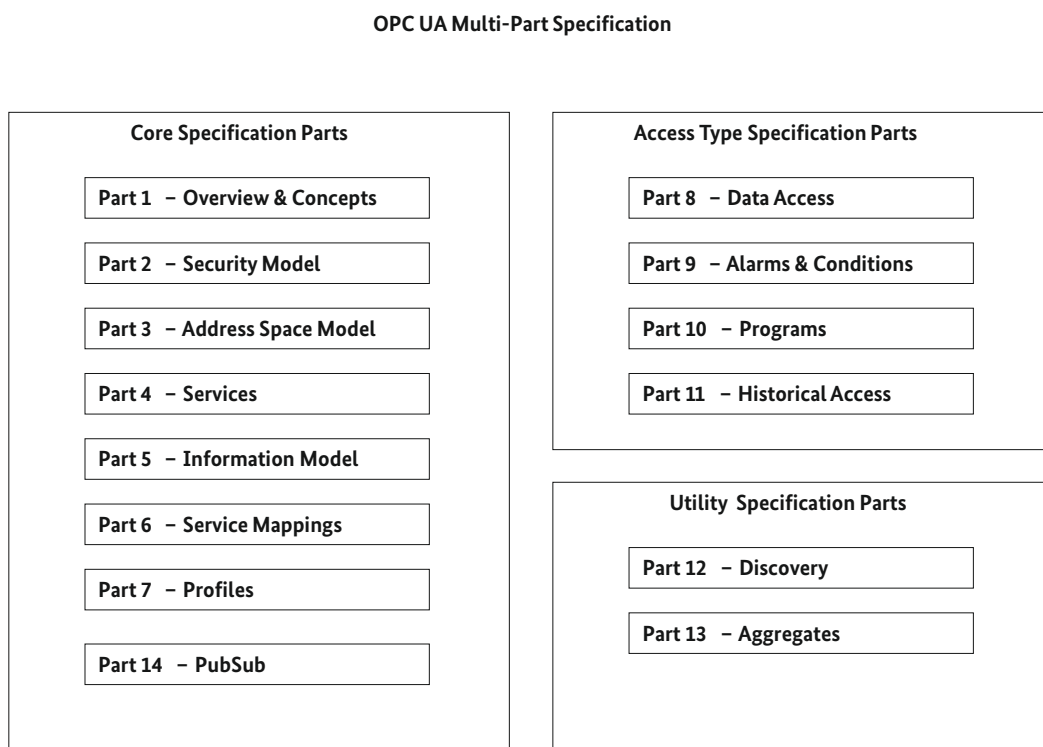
OPC UA Multi-Part Specification

Core Specification Parts

Part 1 – Overview & Concepts

Part 2 – Security Model

Part 3 – Address Space Model

Part 4 – Services

Part 5 – Information Model

Part 6 – Service Mappings

Part 7 – Profiles

Part 14 – PubSub

Access Type Specification Parts

Part 8 – Data Access

Part 9 – Alarms & Conditions

Part 10 – Programs

Part 11 – Historical Access

Utility Specification Parts

Part 12 – Discovery

Part 13 – Aggregates